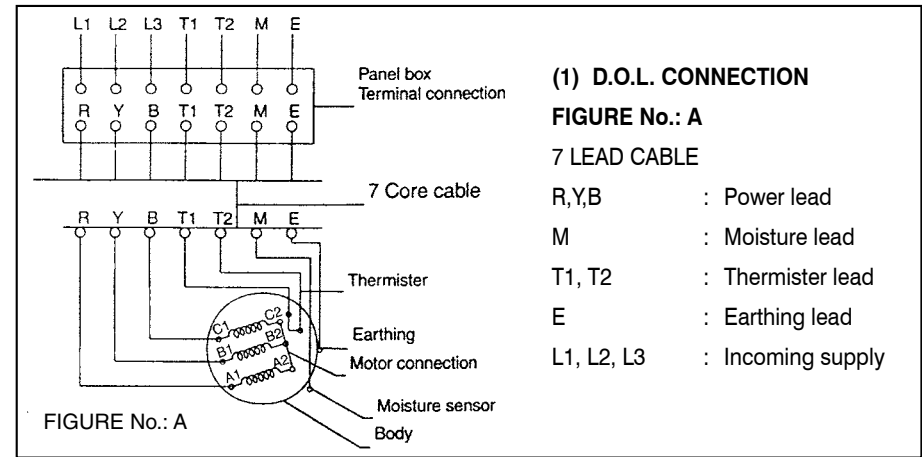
L1 L2 L3 T1 T2 M E

Panel box
Terminal connection

R Y B T1 T2 M E

7 Core cable

R Y B T1 T2 M E

Thermister

C1 C2
B1 B2
A1 A2

Earthing

Motor connection

Moisture sensor

Body

FIGURE No.: A

(1) D.O.L. CONNECTION

FIGURE No.: A

7 LEAD CABLE

| | |
|---|---|
| R,Y,B | : Power lead |
| M | : Moisture lead |
| T1, T2 | : Thermister lead |
| E | : Earthing lead |
| L1, L2, L3 | : Incoming supply |